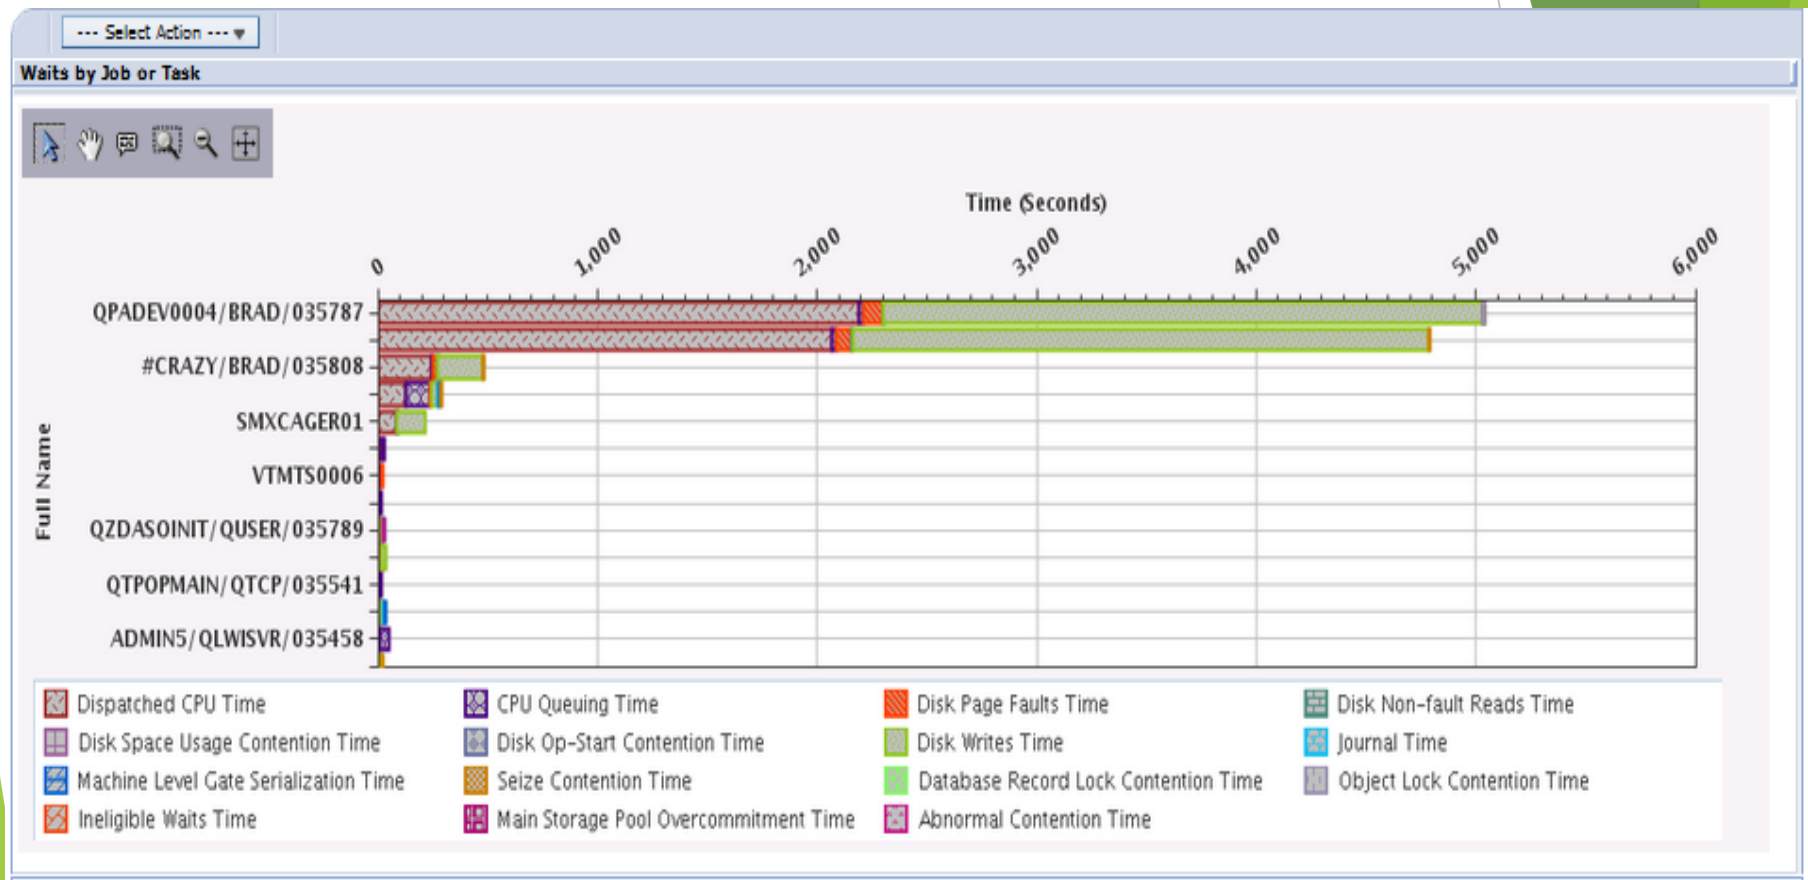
--- Select Action ---

Waits by Job or Task

Time (Seconds)

0 1,000 2,000 3,000 4,000 5,000 6,000

Full Name

QPADEV0004/BRAD/035787
#CRAZY/BRAD/035808
SMXCAGER01
VTMTS0006
QZDASOINIT/QUSER/035789
QTPOPMAIN/QTCP/035541
ADMIN5/QLWISVR/035458

Dispatched CPU Time
CPU Queuing Time
Disk Page Faults Time
Disk Non-fault Reads Time
Disk Space Usage Contention Time
Disk Op-Start Contention Time
Disk Writes Time
Journal Time
Machine Level Gate Serialization Time
Seize Contention Time
Database Record Lock Contention Time
Object Lock Contention Time
Ineligible Waits Time
Main Storage Pool Overcommitment Time
Abnormal Contention Time